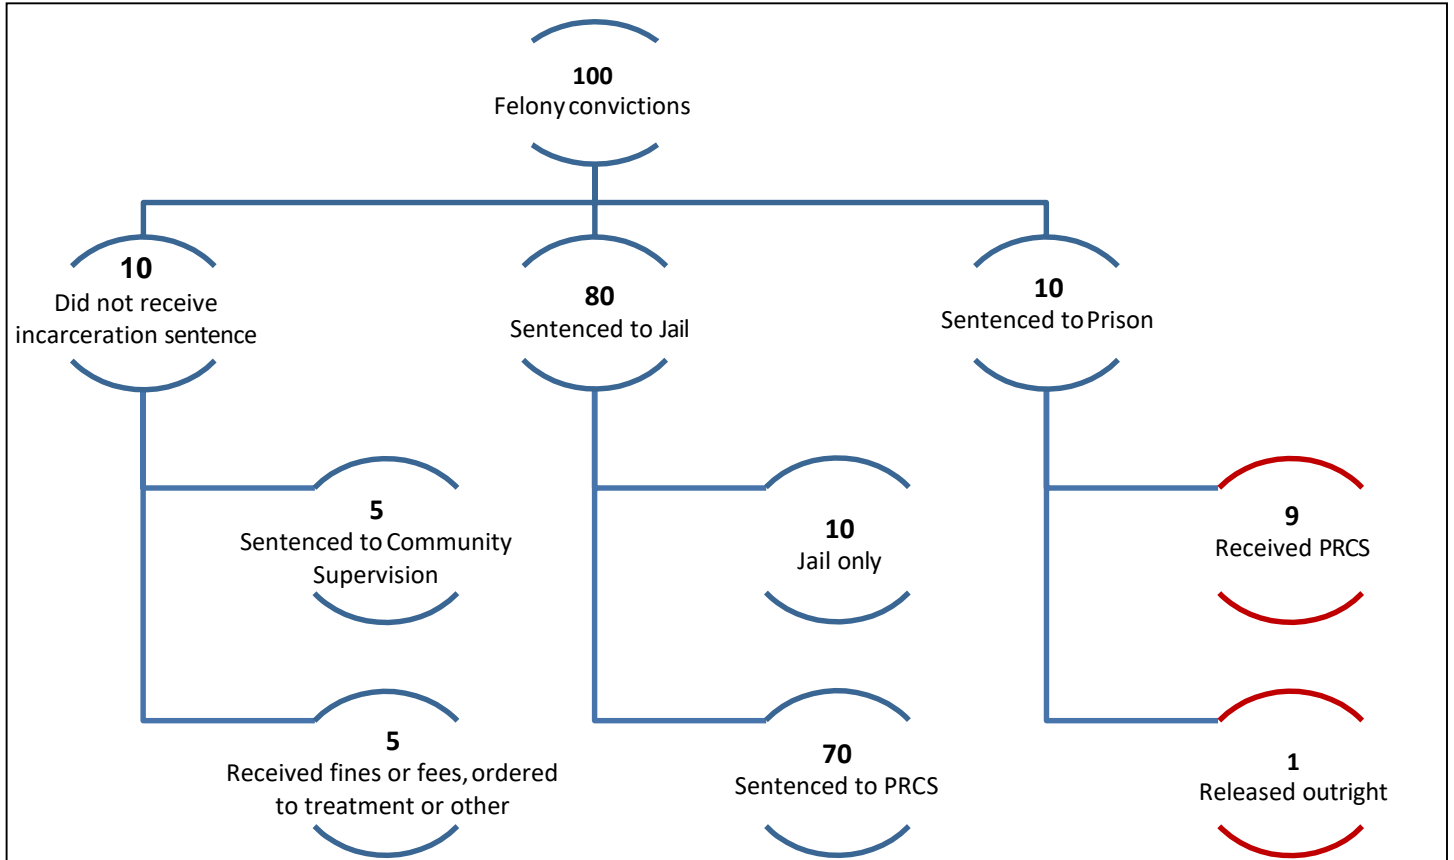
100
Felony convictions

10
Did not receive incarceration sentence

80
Sentenced to Jail

10
Sentenced to Prison

5
Sentenced to Community Supervision

5
Received fines or fees, ordered to treatment or other

10
Jail only

70
Sentenced to PRCS

9
Received PRCS

1
Released outright